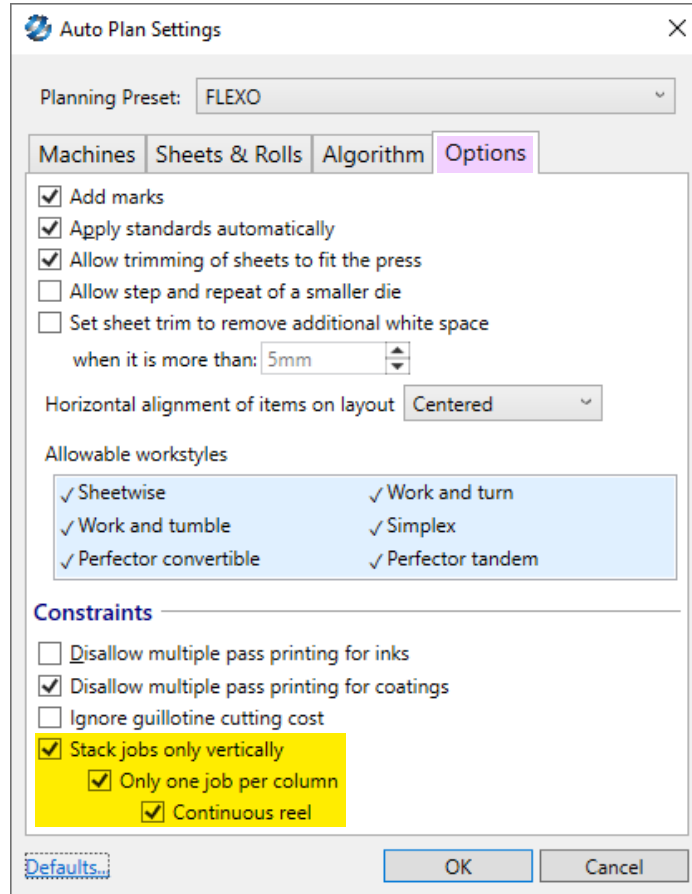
Auto Plan Settings

Planning Preset: FLEXO

Machines | Sheets & Rolls | Algorithm | Options

☑ Add marks
☑ Apply standards automatically
☑ Allow trimming of sheets to fit the press
☐ Allow step and repeat of a smaller die
☐ Set sheet trim to remove additional white space
when it is more than: 5mm

Horizontal alignment of items on layout Centered

Allowable workstyles

✓ Sheetwise
✓ Work and turn
✓ Work and tumble
✓ Simplex
✓ Perfector convertible
✓ Perfector tandem

Constraints

☐ Disallow multiple pass printing for inks
☑ Disallow multiple pass printing for coatings
☐ Ignore guillotine cutting cost
☑ Stack jobs only vertically
☑ Only one job per column
☑ Continuous reel

Defaults...
OK
Cancel